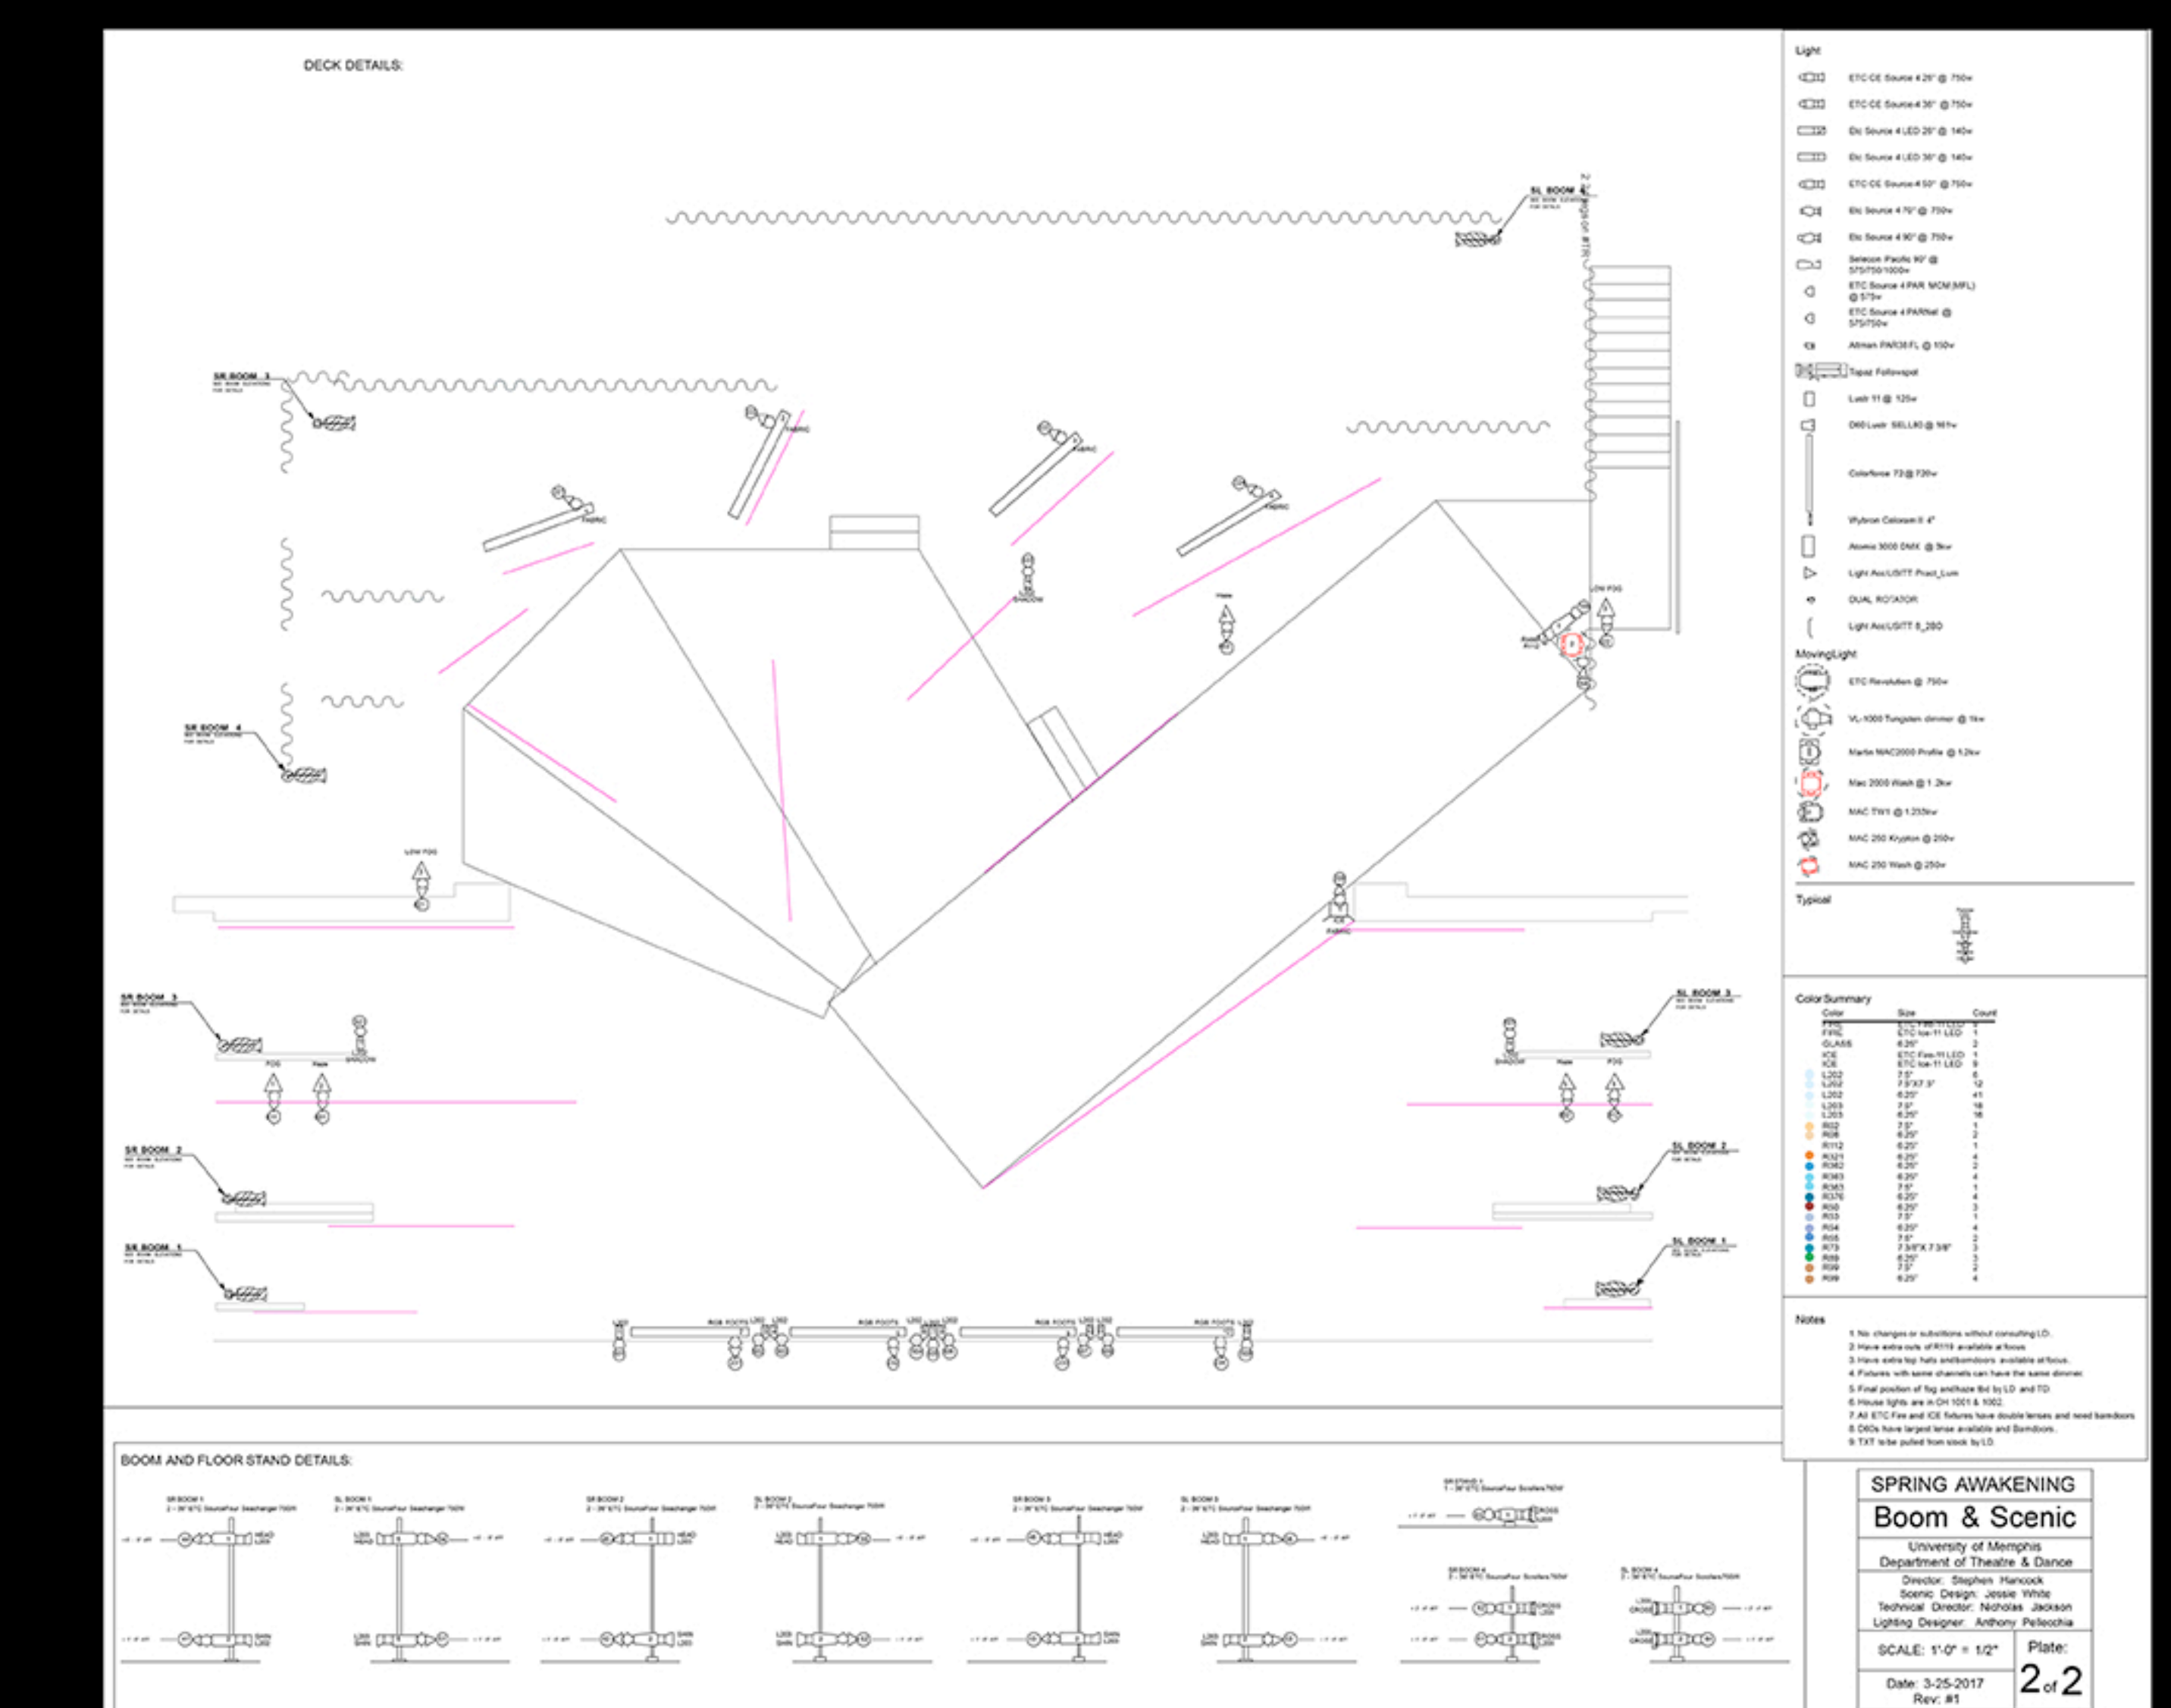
DECK DETAILS:

SL BOOM 4

SR BOOM 3

SR BOOM 4

LOW FOG

SR BOOM 3

SL BOOM 3

SR BOOM 2

SL BOOM 2

SR BOOM 1

SL BOOM 1

FOG

Haze

LOW FOG

Haze

RGB FOOTS

Light

ETC CE Source 4 26° @ 750w

ETC CE Source 4 36° @ 750w

Etc Source 4 LED 26° @ 140w

Etc Source 4 LED 36° @ 140w

ETC CE Source 4 50° @ 750w

Etc Source 4 70° @ 750w

Etc Source 4 90° @ 750w

Selecon Pacific 90° @ 575/750/1000w

ETC Source 4 PAR MCM (MFL) @ 575w

ETC Source 4 PARNel @ 575/750w

Altman PAR38FL @ 150w

Topaz Followspot

Lustr 11 @ 120w

D60 Lustr SELL60 @ 161w

Colorforce 72 @ 720w

Wybron Coloram II 4"

Atomic 3000 DMX @ 3kw

Light Acc/USITT Pract_Lum

DUAL ROTATOR

Light Acc/USITT 8_280

MovingLight

ETC Revolution @ 750w

VL-1000 Tungsten dimmer @ 1kw

Martin MAC2000 Profile @ 1.2kw

Mac 2000 Wash @ 1.2kw

MAC TW1 @ 1.233kw

MAC 250 Krypton @ 250w

MAC 250 Wash @ 250w

Typical

Color Summary

Notes

1 No changes or substitions without consulting LD.
2 Have extra cuts of R119 available at focus.
3 Have extra top hats and barndoors available at focus.
4 Fixtures with same channels can have the same dimmer.
5 Final position of fog and haze tbd by LD and TD.
6 House lights are in CH 1001 & 1002.
7 All ETC Fire and ICE fixtures have double lenses and need barndoors.
8 D60s have largest lense available and Barndoors.
9 TXT to be pulled from stock by LD.

BOOM AND FLOOR STAND DETAILS:

SPRING AWAKENING

Boom & Scenic

University of Memphis
Department of Theatre & Dance

Director: Stephen Hancock
Scenic Design: Jessie White
Technical Director: Nicholas Jackson
Lighting Designer: Anthony Pellecchia

SCALE: 1'-0" = 1/2"

Plate:

Date: 3-25-2017
Rev: #1

2 of 2